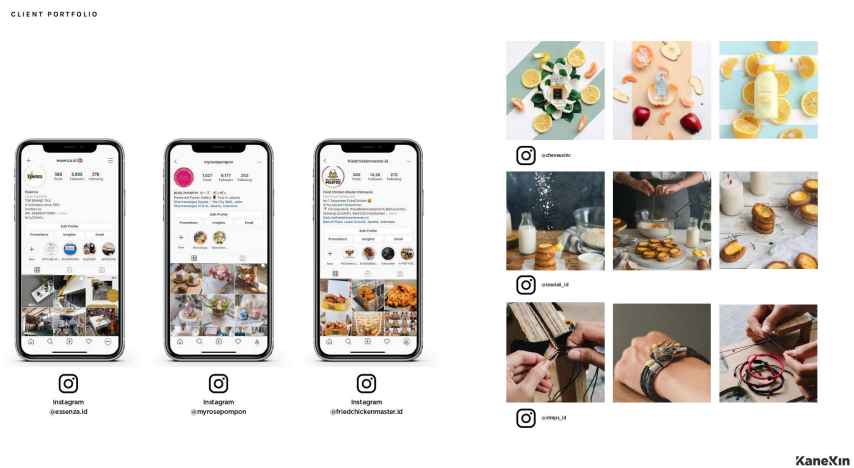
CLIENT PORTFOLIO

essenza.id
388 Posts 5,605 Followers 378 Following
Essenza
TOP BRAND TILE
Edit Profile
Promotions Insights Email

myrosepompon
1,027 Posts 9,177 Followers 253 Following
Edit Profile
Promotions Insights Email

friedchickenmaster.id
300 Posts 14.2K Followers 273 Following
Fried Chicken Master Indonesia
Edit Profile
Promotions Insights Email

Instagram
@essenza.id

Instagram
@myrosepompon

Instagram
@friedchickenmaster.id

@cheesatinc

@tosotall_id

@straps_id

KaneXin